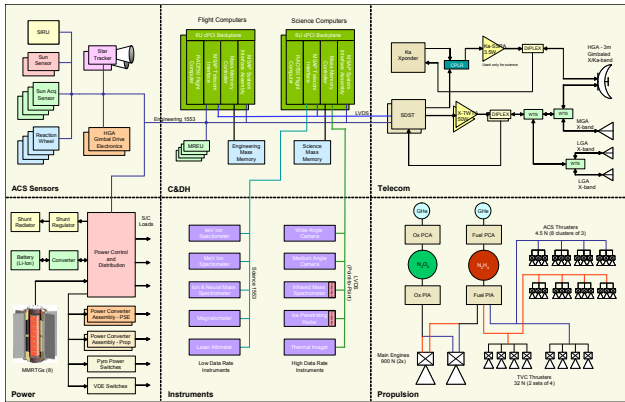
SIRU

Sun Sensor

Sun Acq Sensor

Reaction Wheel

Star Tracker

HGA Gimbal Drive Electronics

ACS Sensors

Flight Computers

Science Computers

6U cPCI Backplane

6U cPCI Backplane

Engineering 1553

LVDS

MREU

Engineering Mass Memory

Science Mass Memory

C&DH

Ka Xponder

Ka-Band TWTA

DPLX

DIPLEX

Used only for science

SDST

X-TWTA

DIPLEX

WTS

WTS

HGA - 3m Gimbaled X/Ka-band

MGA X-band

LGA X-band

LGA X-band

Telecom

Shunt Radiator

Shunt Regulator

Battery (Li-Ion)

Converter

Power Control and Distribution

S/C Loads

Power Converter Assembly - PSE

Power Converter Assembly - Prop

Pyro Power Switches

VDE Switches

MMRTGs (8)

Power

Science 1553

LVDS (Point-to-Point)

Low Data Rate Instruments

High Data Rate Instruments

Magnetometer

Laser Altimeter

Wide Angle Camera

Medium Angle Camera

Thermal Imager

Instruments

GHe

GHe

Ox PCA

Fuel PCA

$N_2O_4$

$N_2H_4$

Ox PIA

Fuel PIA

ACS Thrusters 4.5 N (8 clusters of 3)

Main Engines 900 N (2x)

TVC Thrusters 32 N (2 sets of 4)

Propulsion